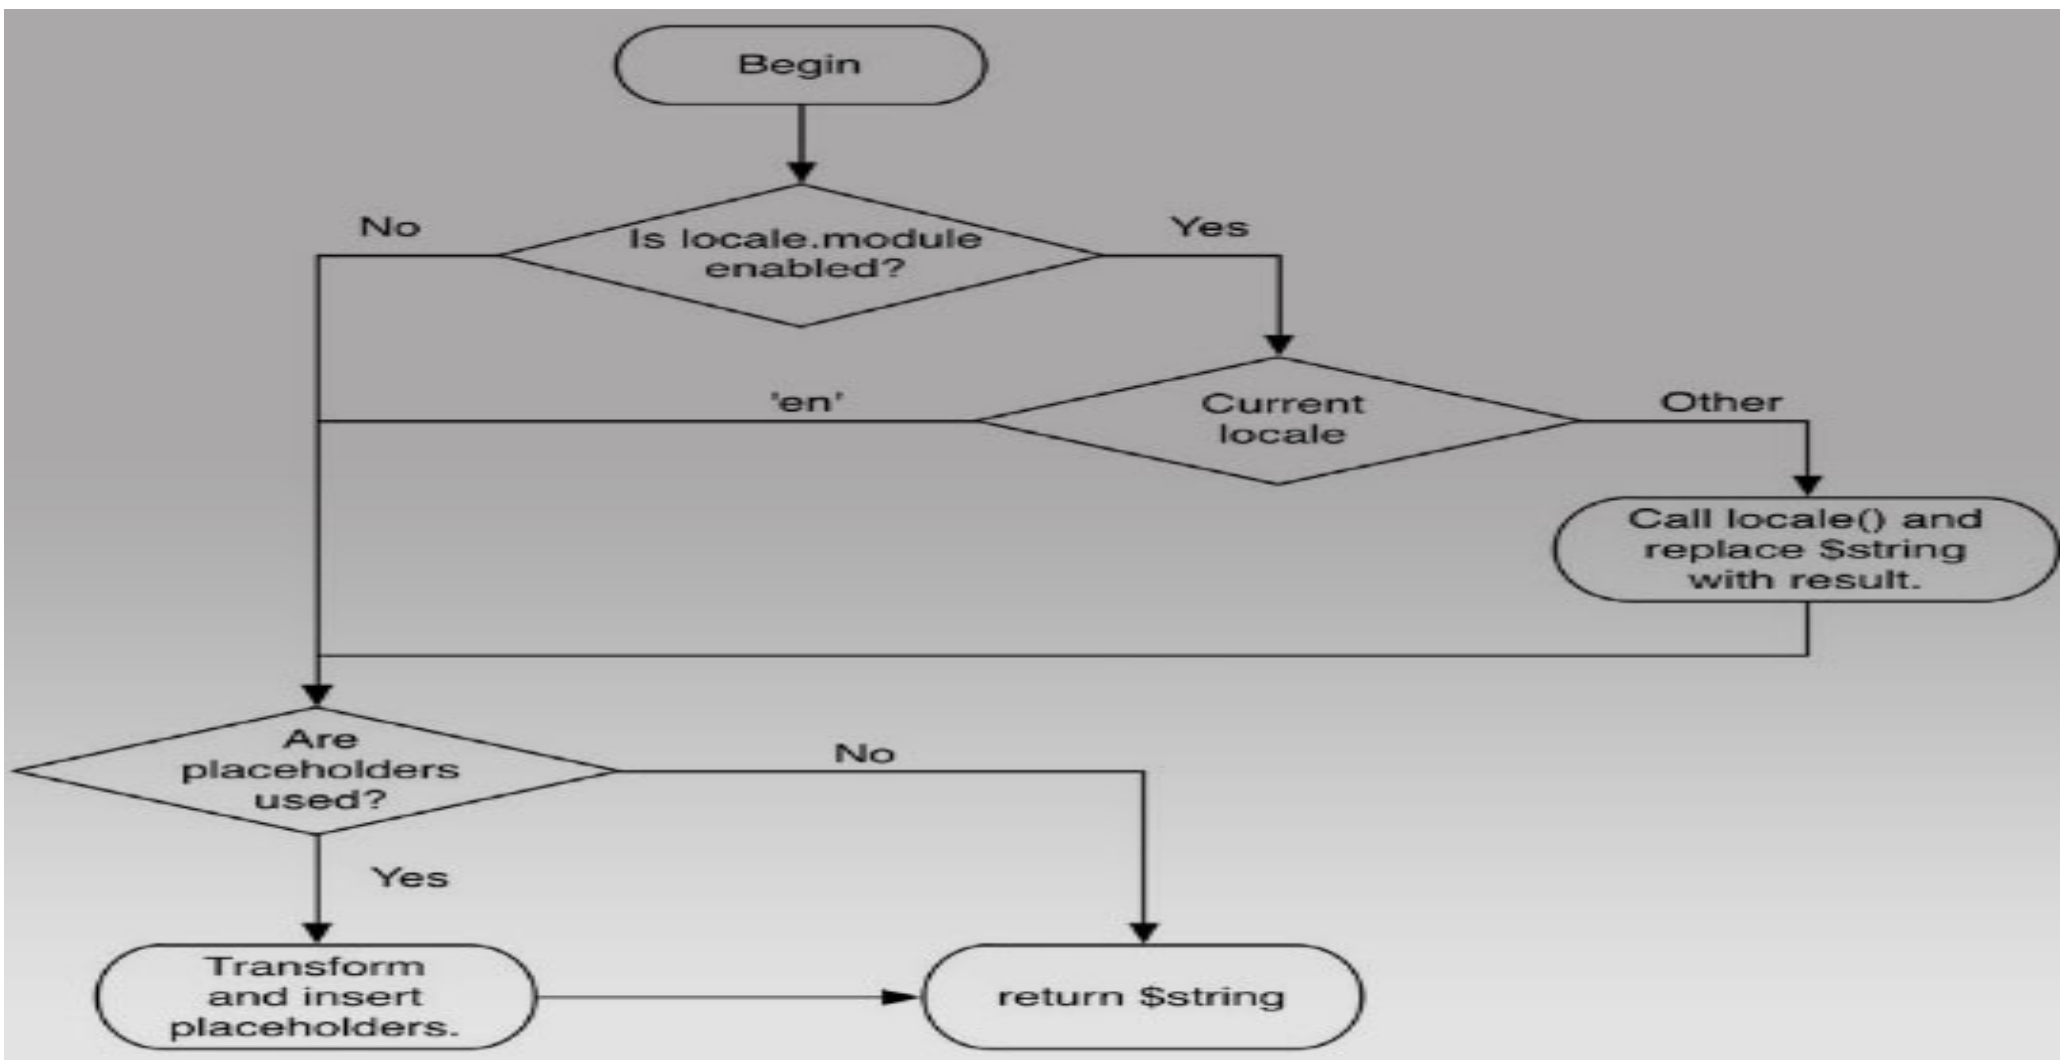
Begin

No

Is locale.module enabled?

Yes

'en'

Current locale

Other

Call locale() and replace $string with result.

Are placeholders used?

No

Yes

Transform and insert placeholders.

return $string